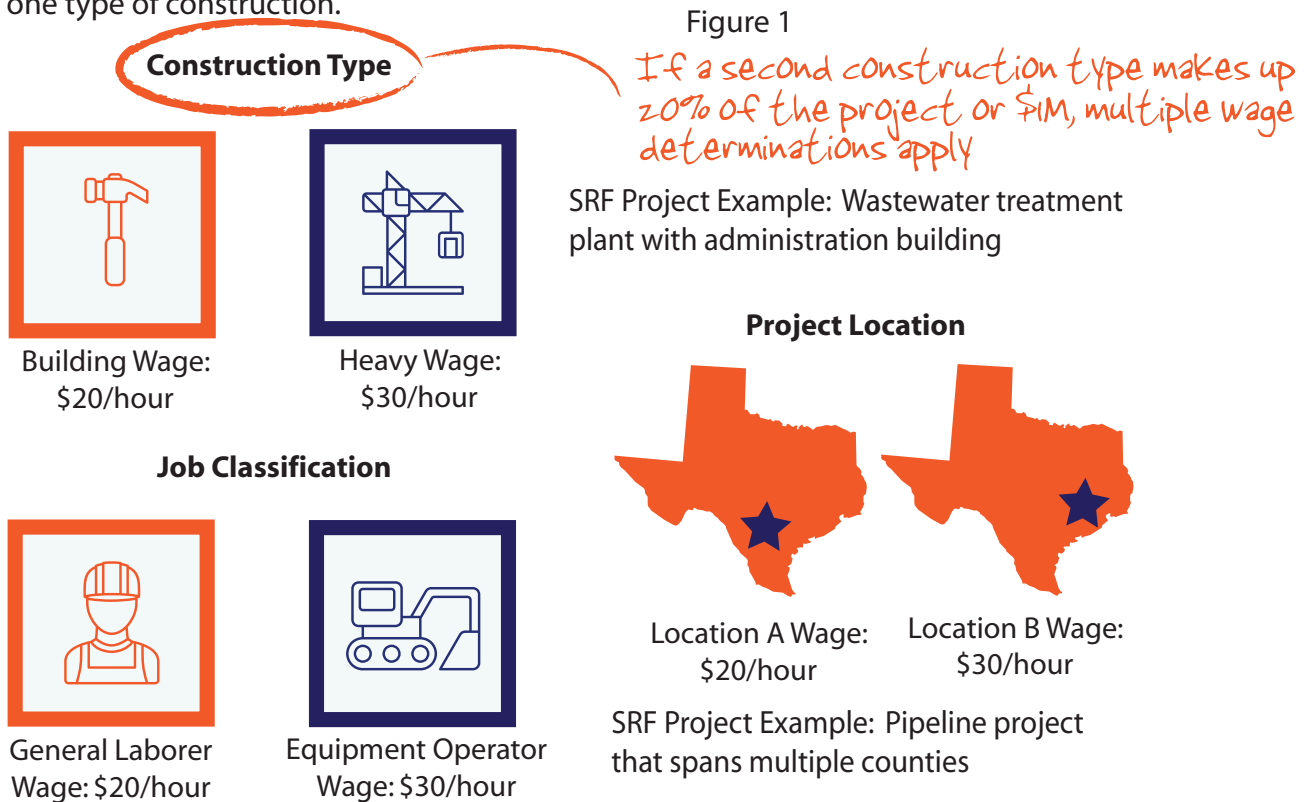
one type of construction.

Figure 1

Construction Type

If a second construction type makes up 20% of the project or $1M, multiple wage determinations apply

SRF Project Example: Wastewater treatment plant with administration building

Building Wage: $20/hour

Heavy Wage: $30/hour

Project Location

Job Classification

Location A Wage: $20/hour

Location B Wage: $30/hour

SRF Project Example: Pipeline project that spans multiple counties

General Laborer Wage: $20/hour

Equipment Operator Wage: $30/hour